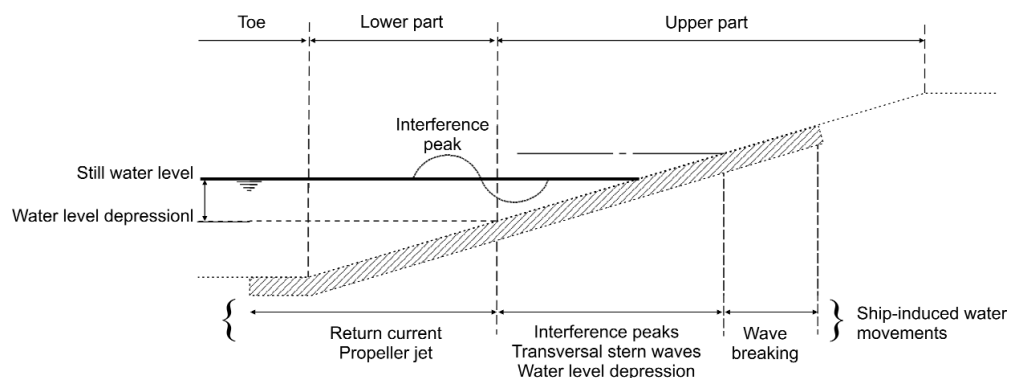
Toe

Lower part

Upper part

Interference peak

Still water level

Water level depressionl

Return current
Propeller jet

Interference peaks
Transversal stern waves
Water level depression

Wave breaking

Ship-induced water movements